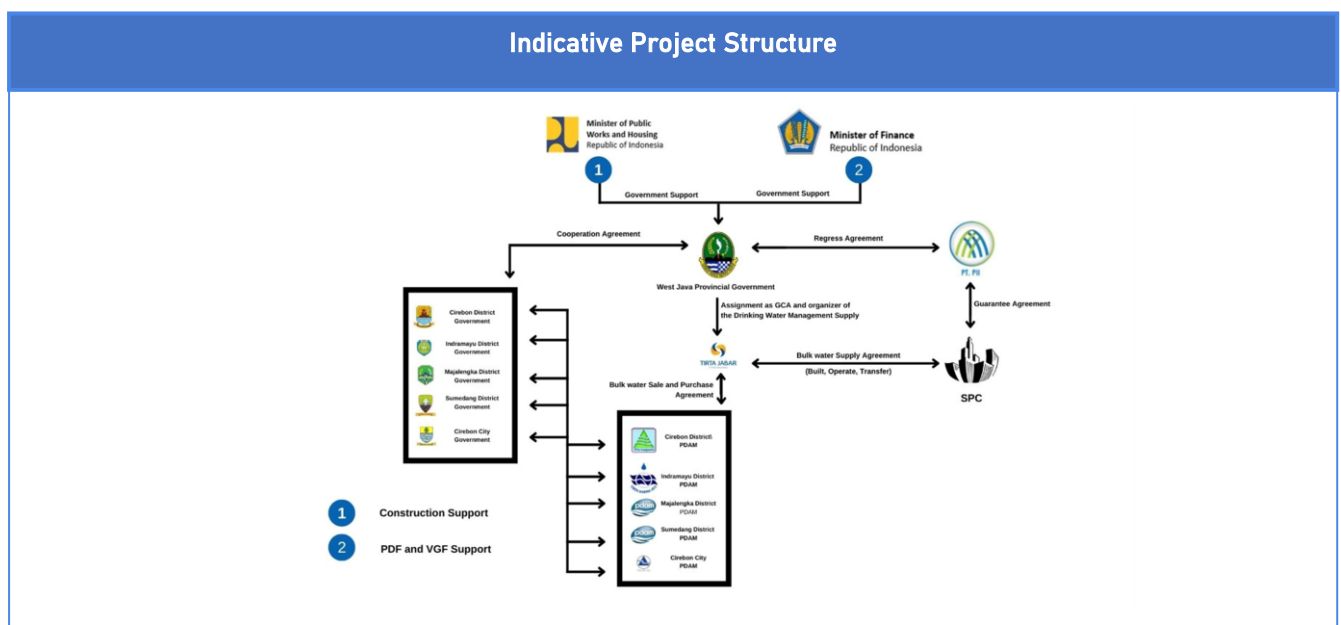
Indicative Project Structure

Minister of Public Works and Housing Republic of Indonesia

1

Minister of Finance Republic of Indonesia

2

Government Support

Government Support

Cooperation Agreement

Regress Agreement

West Java Provincial Government

PT. PII

Assignment as GCA and organizer of the Drinking Water Management Supply

Guarantee Agreement

Cirebon District Government

Indramayu District Government

Majalengka District Government

Sumedang District Government

Cirebon City Government

TIRTA JABAR

Bulk water Supply Agreement

(Built, Operate, Transfer)

SPC

Bulk water Sale and Purchase Agreement

Cirebon District PDAM

Indramayu District PDAM

Majalengka District PDAM

Sumedang District PDAM

Cirebon City PDAM

1 Construction Support

2 PDF and VGF Support